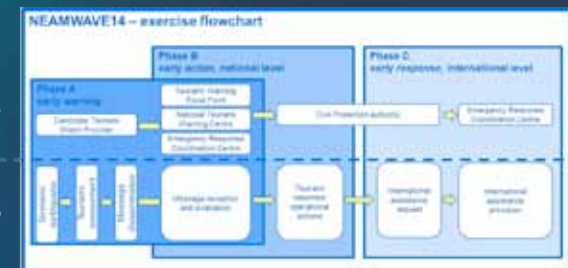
NEAMWAVE14 – exercise flowchart

Phase A
early warning

Candidate Tsunami Watch Provider

Phase B
early action, national level

Tsunami Warning Focal Point

National Tsunami Warning Centre

Emergency Response Coordination Centre

Civil Protection authority

Phase C
early response, international level

Emergency Response Coordination Centre

Scenario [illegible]

Tsunami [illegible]

Message dissemination

Message reception and evaluation

Tsunami response operational actions

International assistance request

International assistance provision